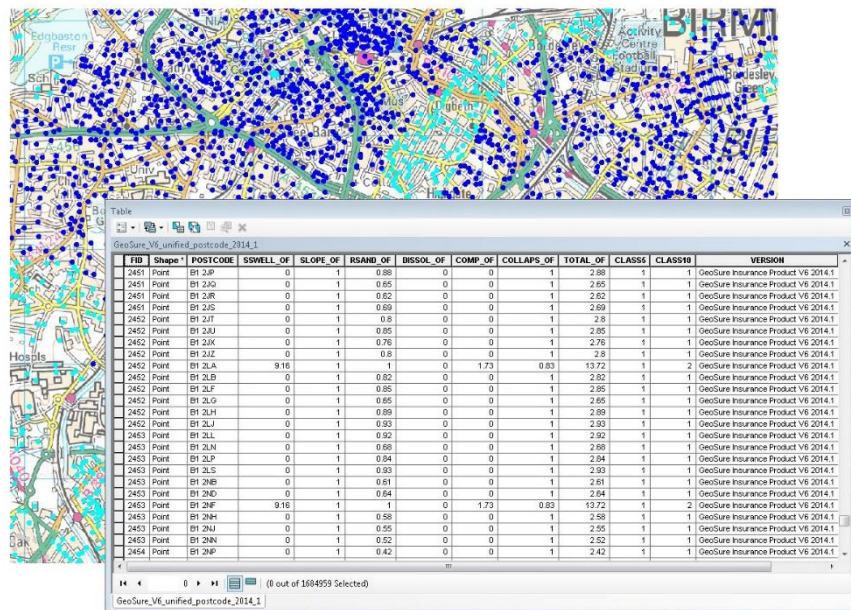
Edgbaston Resr

BIRMI

Activity Centre

Bordesley

Digbeth

Univ

Hospls

Table

GeoSure_V6_unified_postcode_2014_1

| FID | Shape * | POSTCODE | SSWELL_OF | SLOPE_OF | RSAND_OF | DISSOL_OF | COMP_OF | COLLAPS_OF | TOTAL_OF | CLASS5 | CLASS10 | VERSION |
|---|---|---|---|---|---|---|---|---|---|---|---|---|
| 2451 | Point | B1 2JP | 0 | 1 | 0.88 | 0 | 0 | 1 | 2.88 | 1 | 1 | GeoSure Insurance Product V6 2014.1 |
| 2451 | Point | B1 2JQ | 0 | 1 | 0.65 | 0 | 0 | 1 | 2.65 | 1 | 1 | GeoSure Insurance Product V6 2014.1 |
| 2451 | Point | B1 2JR | 0 | 1 | 0.62 | 0 | 0 | 1 | 2.62 | 1 | 1 | GeoSure Insurance Product V6 2014.1 |
| 2451 | Point | B1 2JS | 0 | 1 | 0.69 | 0 | 0 | 1 | 2.69 | 1 | 1 | GeoSure Insurance Product V6 2014.1 |
| 2452 | Point | B1 2JT | 0 | 1 | 0.8 | 0 | 0 | 1 | 2.8 | 1 | 1 | GeoSure Insurance Product V6 2014.1 |
| 2452 | Point | B1 2JU | 0 | 1 | 0.85 | 0 | 0 | 1 | 2.85 | 1 | 1 | GeoSure Insurance Product V6 2014.1 |
| 2452 | Point | B1 2JX | 0 | 1 | 0.76 | 0 | 0 | 1 | 2.76 | 1 | 1 | GeoSure Insurance Product V6 2014.1 |
| 2452 | Point | B1 2JZ | 0 | 1 | 0.8 | 0 | 0 | 1 | 2.8 | 1 | 1 | GeoSure Insurance Product V6 2014.1 |
| 2452 | Point | B1 2LA | 9.16 | 1 | 1 | 0 | 1.73 | 0.83 | 13.72 | 1 | 2 | GeoSure Insurance Product V6 2014.1 |
| 2452 | Point | B1 2LB | 0 | 1 | 0.82 | 0 | 0 | 1 | 2.82 | 1 | 1 | GeoSure Insurance Product V6 2014.1 |
| 2452 | Point | B1 2LF | 0 | 1 | 0.85 | 0 | 0 | 1 | 2.85 | 1 | 1 | GeoSure Insurance Product V6 2014.1 |
| 2452 | Point | B1 2LG | 0 | 1 | 0.65 | 0 | 0 | 1 | 2.65 | 1 | 1 | GeoSure Insurance Product V6 2014.1 |
| 2452 | Point | B1 2LH | 0 | 1 | 0.89 | 0 | 0 | 1 | 2.89 | 1 | 1 | GeoSure Insurance Product V6 2014.1 |
| 2452 | Point | B1 2LJ | 0 | 1 | 0.93 | 0 | 0 | 1 | 2.93 | 1 | 1 | GeoSure Insurance Product V6 2014.1 |
| 2453 | Point | B1 2LL | 0 | 1 | 0.92 | 0 | 0 | 1 | 2.92 | 1 | 1 | GeoSure Insurance Product V6 2014.1 |
| 2453 | Point | B1 2LN | 0 | 1 | 0.68 | 0 | 0 | 1 | 2.68 | 1 | 1 | GeoSure Insurance Product V6 2014.1 |
| 2453 | Point | B1 2LP | 0 | 1 | 0.84 | 0 | 0 | 1 | 2.84 | 1 | 1 | GeoSure Insurance Product V6 2014.1 |
| 2453 | Point | B1 2LS | 0 | 1 | 0.93 | 0 | 0 | 1 | 2.93 | 1 | 1 | GeoSure Insurance Product V6 2014.1 |
| 2453 | Point | B1 2NB | 0 | 1 | 0.61 | 0 | 0 | 1 | 2.61 | 1 | 1 | GeoSure Insurance Product V6 2014.1 |
| 2453 | Point | B1 2ND | 0 | 1 | 0.64 | 0 | 0 | 1 | 2.64 | 1 | 1 | GeoSure Insurance Product V6 2014.1 |
| 2453 | Point | B1 2NF | 9.16 | 1 | 1 | 0 | 1.73 | 0.83 | 13.72 | 1 | 2 | GeoSure Insurance Product V6 2014.1 |
| 2453 | Point | B1 2NH | 0 | 1 | 0.58 | 0 | 0 | 1 | 2.58 | 1 | 1 | GeoSure Insurance Product V6 2014.1 |
| 2453 | Point | B1 2NJ | 0 | 1 | 0.55 | 0 | 0 | 1 | 2.55 | 1 | 1 | GeoSure Insurance Product V6 2014.1 |
| 2453 | Point | B1 2NN | 0 | 1 | 0.52 | 0 | 0 | 1 | 2.52 | 1 | 1 | GeoSure Insurance Product V6 2014.1 |
| 2454 | Point | B1 2NP | 0 | 1 | 0.42 | 0 | 0 | 1 | 2.42 | 1 | 1 | GeoSure Insurance Product V6 2014.1 |

0 (0 out of 1684959 Selected)

GeoSure_V6_unified_postcode_2014_1